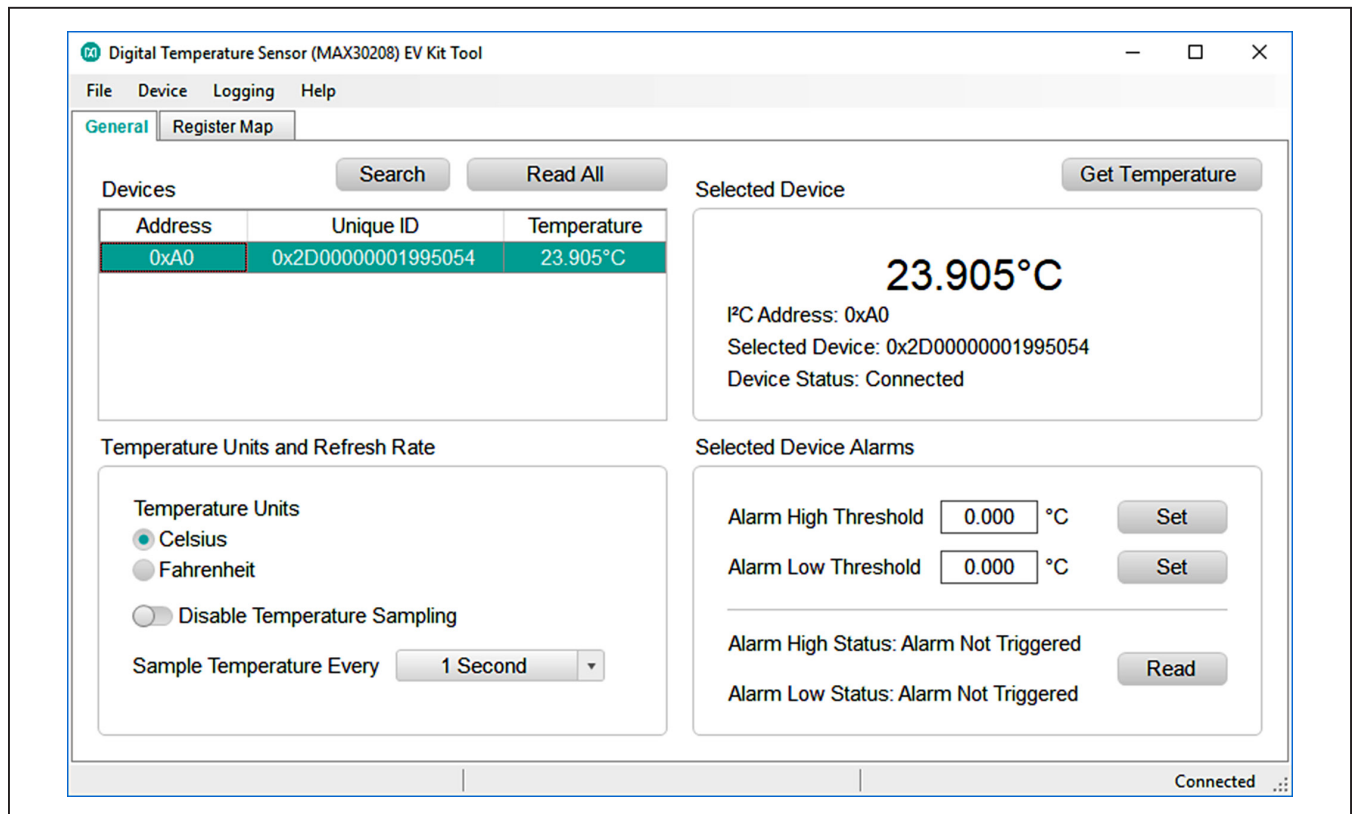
Digital Temperature Sensor (MAX30208) EV Kit Tool

File Device Logging Help

General Register Map

Devices

Search Read All

| Address | Unique ID | Temperature |
|---|---|---|
| 0xA0 | 0x2D00000001995054 | 23.905°C |

Selected Device

Get Temperature

23.905°C

I²C Address: 0xA0

Selected Device: 0x2D00000001995054

Device Status: Connected

Temperature Units and Refresh Rate

Temperature Units

Celsius

Fahrenheit

Disable Temperature Sampling

Sample Temperature Every 1 Second

Selected Device Alarms

Alarm High Threshold 0.000 °C Set

Alarm Low Threshold 0.000 °C Set

Alarm High Status: Alarm Not Triggered

Alarm Low Status: Alarm Not Triggered

Read

Connected